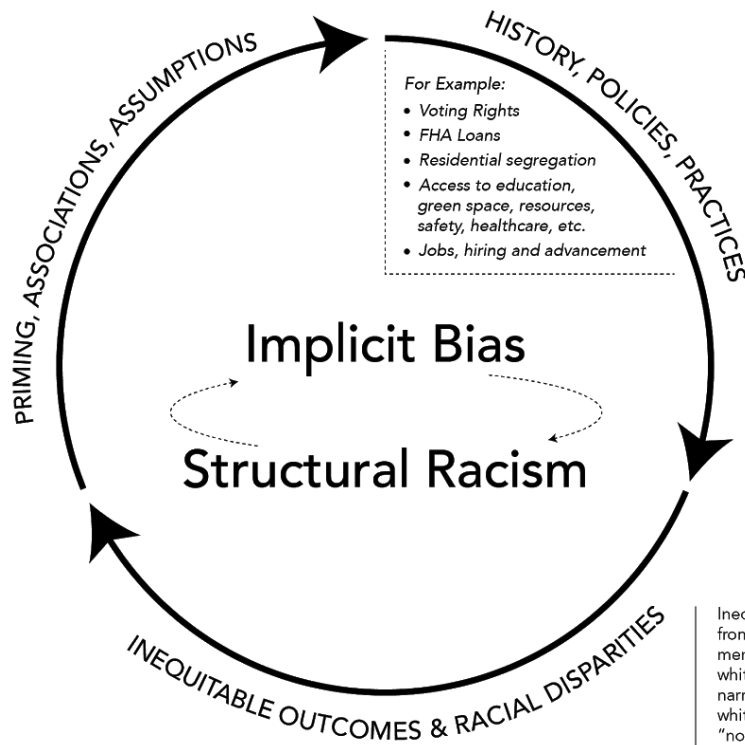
HISTORY, POLICIES, PRACTICES

For Example:
• Voting Rights
• FHA Loans
• Residential segregation
• Access to education, green space, resources, safety, healthcare, etc.
• Jobs, hiring and advancement

PRIMING, ASSOCIATIONS, ASSUMPTIONS

Implicit Bias

Structural Racism

INEQUITABLE OUTCOMES & RACIAL DISPARITIES

Inec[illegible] fron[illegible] mer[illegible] whit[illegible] narr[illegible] whit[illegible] "no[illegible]